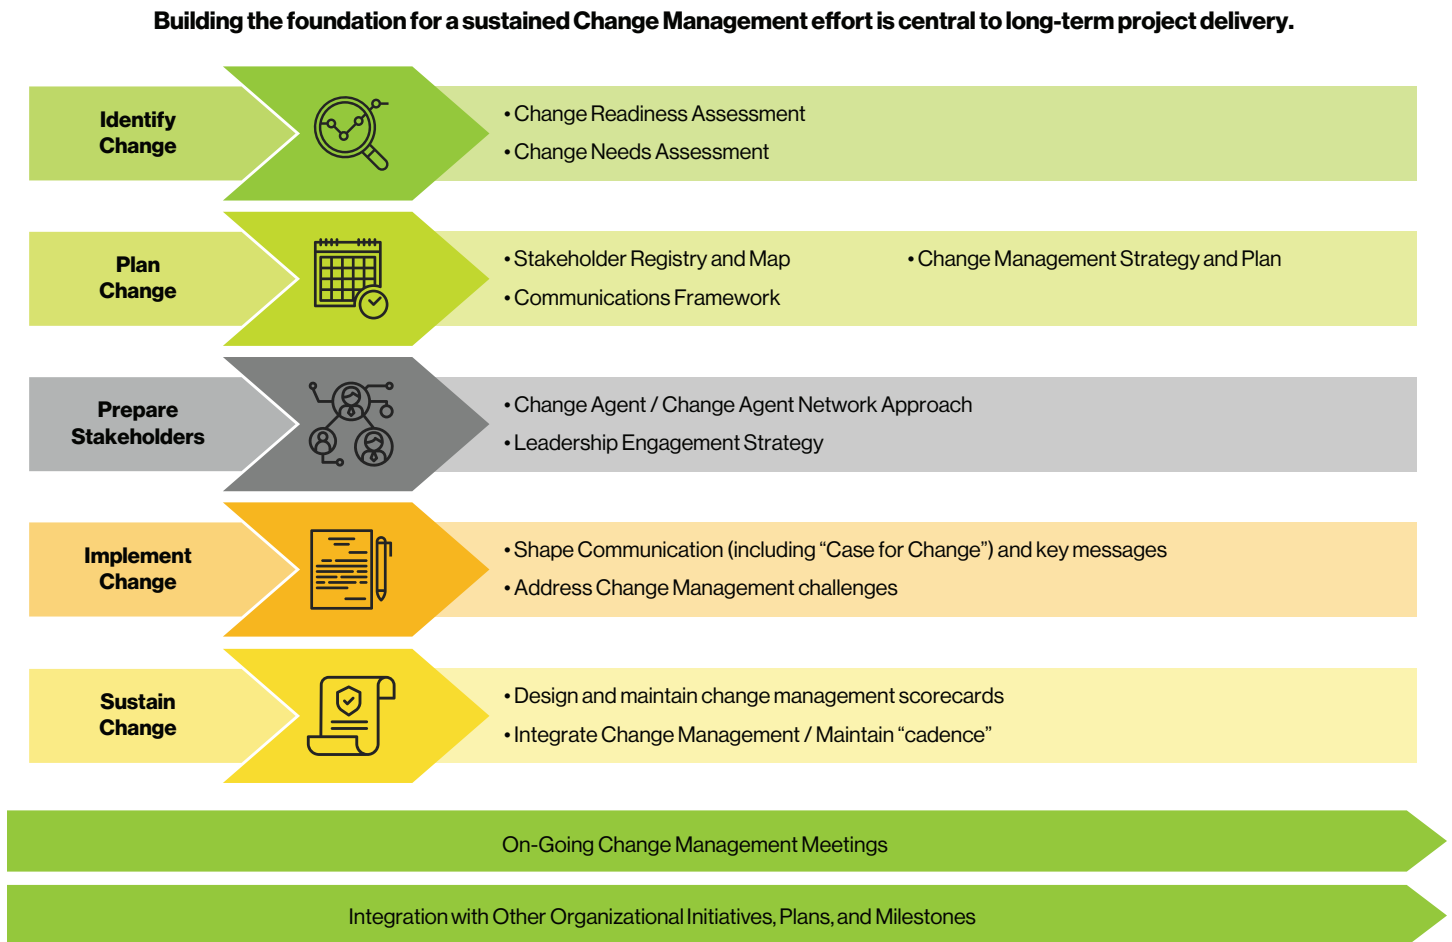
Building the foundation for a sustained Change Management effort is central to long-term project delivery.

Identify Change

• Change Readiness Assessment
• Change Needs Assessment

Plan Change

• Stakeholder Registry and Map
• Communications Framework
• Change Management Strategy and Plan

Prepare Stakeholders

• Change Agent / Change Agent Network Approach
• Leadership Engagement Strategy

Implement Change

• Shape Communication (including "Case for Change") and key messages
• Address Change Management challenges

Sustain Change

• Design and maintain change management scorecards
• Integrate Change Management / Maintain "cadence"

On-Going Change Management Meetings

Integration with Other Organizational Initiatives, Plans, and Milestones